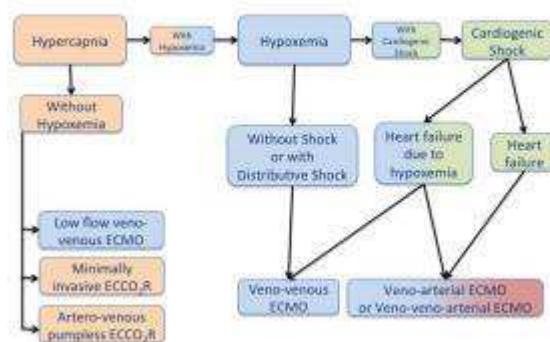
Hypercapnia

With Hypoxemia

Hypoxemia

With Cardiogenic Shock

Cardiogenic Shock

Without Hypoxemia

Without Shock or with Distributive Shock

Heart failure due to hypoxemia

Heart failure

Low flow veno-venous ECMO

Minimally invasive $ECCO_2R$

Artero-venous pumpless $ECCO_2R$

Veno-venous ECMO

Veno-arterial ECMO or Veno-veno-arterial ECMO